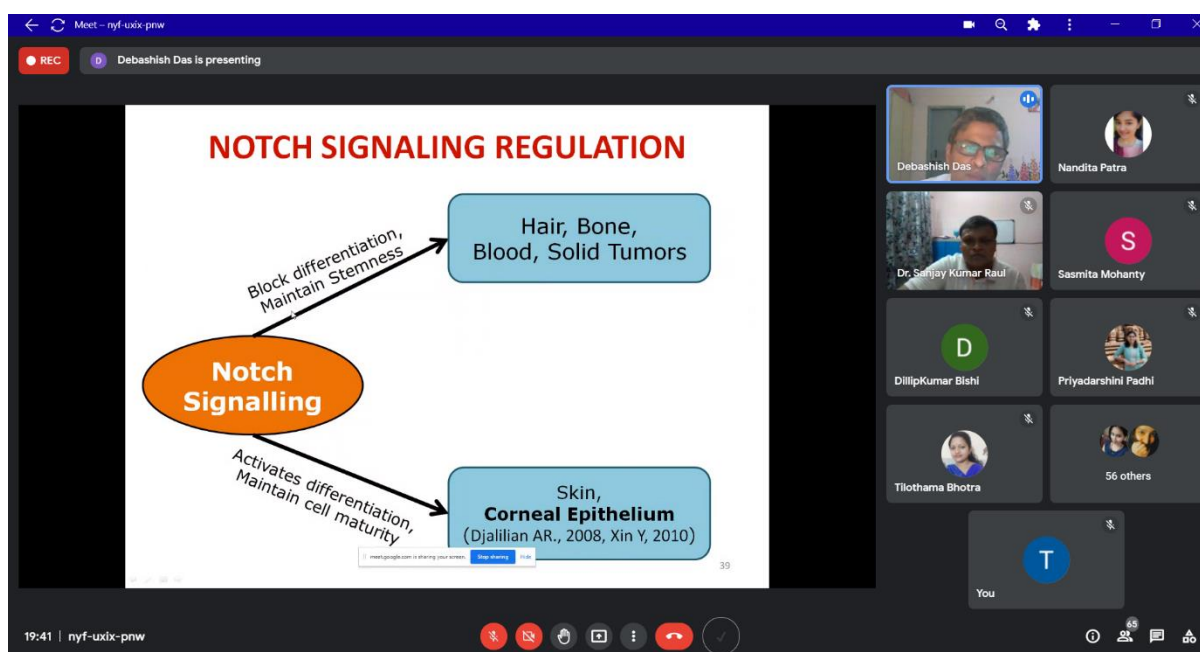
Meet – nyf-uxix-pnw

REC

D Debashish Das is presenting

NOTCH SIGNALING REGULATION

Block differentiation, Maintain Stemness

Hair, Bone, Blood, Solid Tumors

Notch Signalling

Activates differentiation, Maintain cell maturity

Skin, **Corneal Epithelium** (Djalilian AR., 2008, Xin Y, 2010)

meet.google.com is sharing your screen. Stop sharing Hide

39

Debashish Das

Nandita Patra

Dr. Sanjay Kumar Raul

S

Sasmita Mohanty

D

DillipKumar Bishi

Priyadarshini Padhi

Tilothama Bhotra

56 others

T

You

19:41 | nyf-uxix-pnw

65